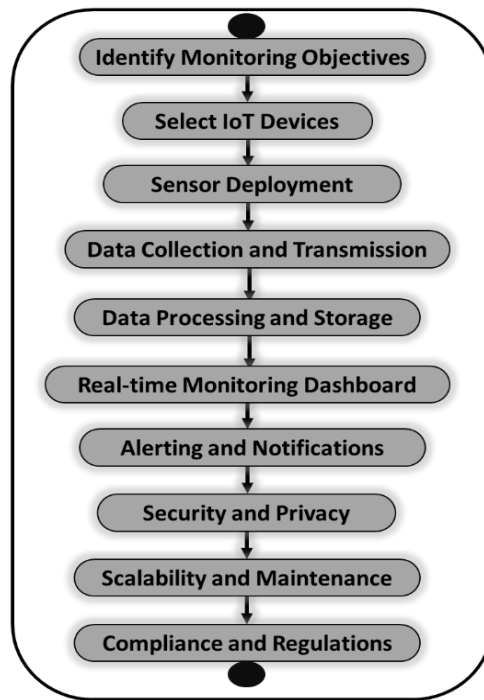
Identify Monitoring Objectives

Select IoT Devices

Sensor Deployment

Data Collection and Transmission

Data Processing and Storage

Real-time Monitoring Dashboard

Alerting and Notifications

Security and Privacy

Scalability and Maintenance

Compliance and Regulations